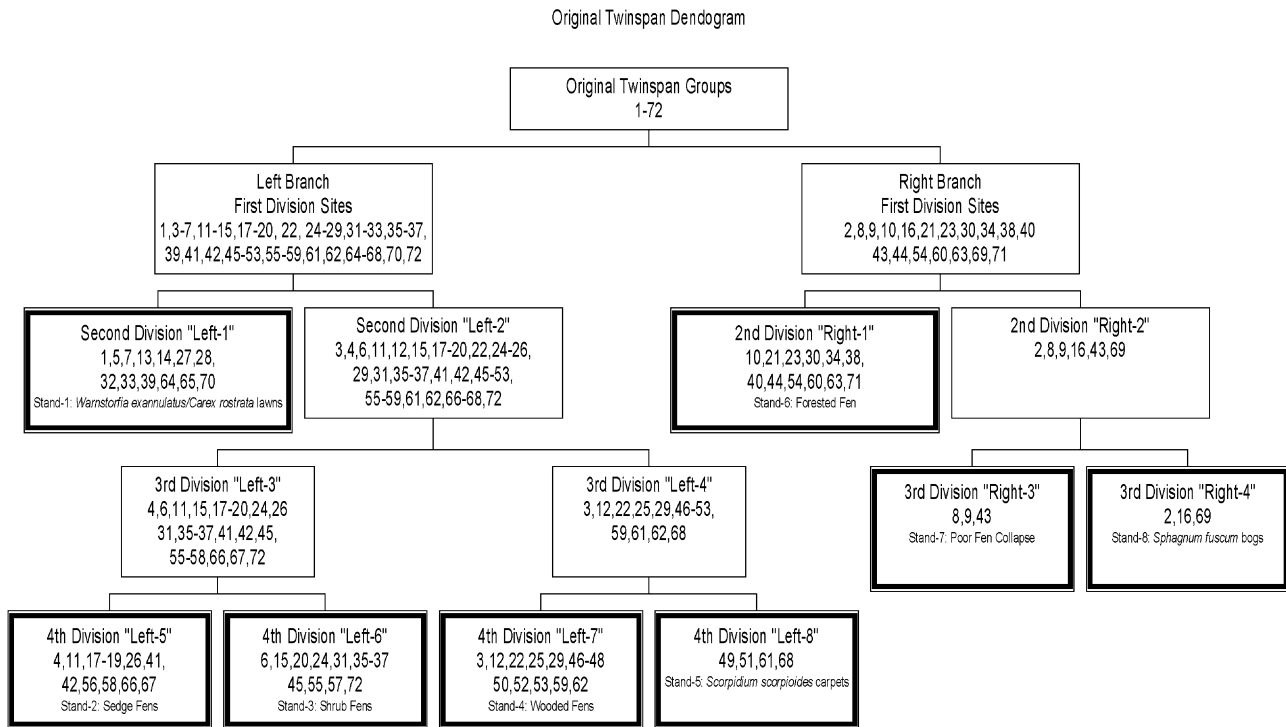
Original Twinspan Dendogram

Original Twinspan Groups
1-72

Left Branch
First Division Sites
1,3-7,11-15,17-20, 22, 24-29,31-33,35-37,
39,41,42,45-53,55-59,61,62,64-68,70,72

Right Branch
First Division Sites
2,8,9,10,16,21,23,30,34,38,40
43,44,54,60,63,69,71

Second Division "Left-1"
1,5,7,13,14,27,28,
32,33,39,64,65,70
Stand-1: *Warnstorfia exannulatus/Carex rostrata* lawns

Second Division "Left-2"
3,4,6,11,12,15,17-20,22,24-26,
29,31,35-37,41,42,45-53,
55-59,61,62,66-68,72

2nd Division "Right-1"
10,21,23,30,34,38,
40,44,54,60,63,71
Stand-6: Forested Fen

2nd Division "Right-2"
2,8,9,16,43,69

3rd Division "Left-3"
4,6,11,15,17-20,24,26
31,35-37,41,42,45,
55-58,66,67,72

3rd Division "Left-4"
3,12,22,25,29,46-53,
59,61,62,68

3rd Division "Right-3"
8,9,43
Stand-7: Poor Fen Collapse

3rd Division "Right-4"
2,16,69
Stand-8: *Sphagnum fuscum* bogs

4th Division "Left-5"
4,11,17-19,26,41,
42,56,58,66,67
Stand-2: Sedge Fens

4th Division "Left-6"
6,15,20,24,31,35-37
45,55,57,72
Stand-3: Shrub Fens

4th Division "Left-7"
3,12,22,25,29,46-48
50,52,53,59,62
Stand-4: Wooded Fens

4th Division "Left-8"
49,51,61,68
Stand-5: *Scorpidium scorpioides* carpets